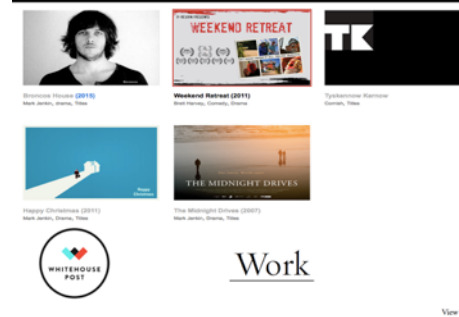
Broncos House (2015)
Mark Jenkin, Drama, Titles

WEEKEND RETREAT

Weekend Retreat (2011)
Brett Harvey, Comedy, Drama

TK

Tyskennow Karnow
Cornish, Titles

Happy Christmas

Happy Christmas (2011)
Mark Jenkin, Drama, Titles

THE MIDNIGHT DRIVES

The Midnight Drives (2007)
Mark Jenkin, Drama, Titles

WHITEHOUSE POST

Work

View